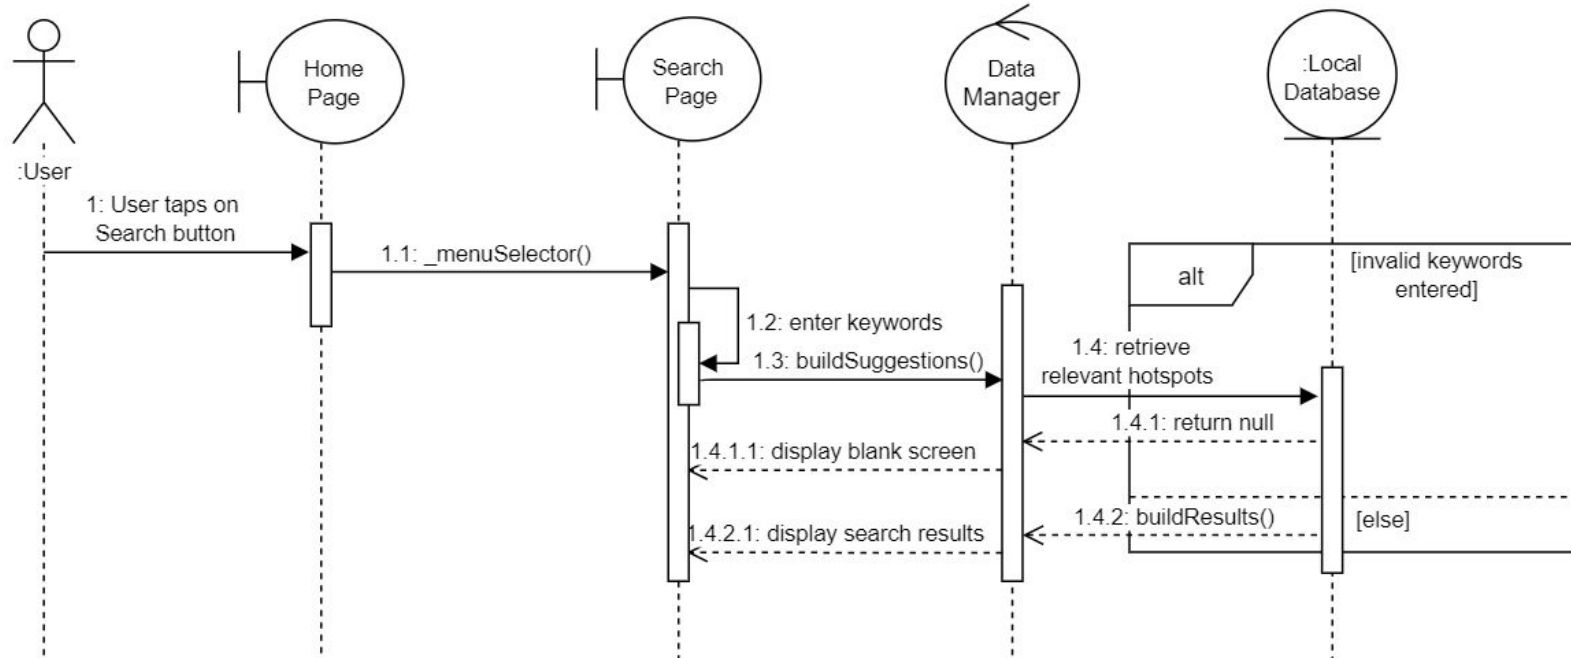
:User

Home Page

Search Page

Data Manager

:Local Database

1: User taps on Search button

1.1: _menuSelector()

alt

[invalid keywords entered]

1.2: enter keywords

1.3: buildSuggestions()

1.4: retrieve relevant hotspots

1.4.1: return null

1.4.1.1: display blank screen

1.4.2: buildResults()

[else]

1.4.2.1: display search results